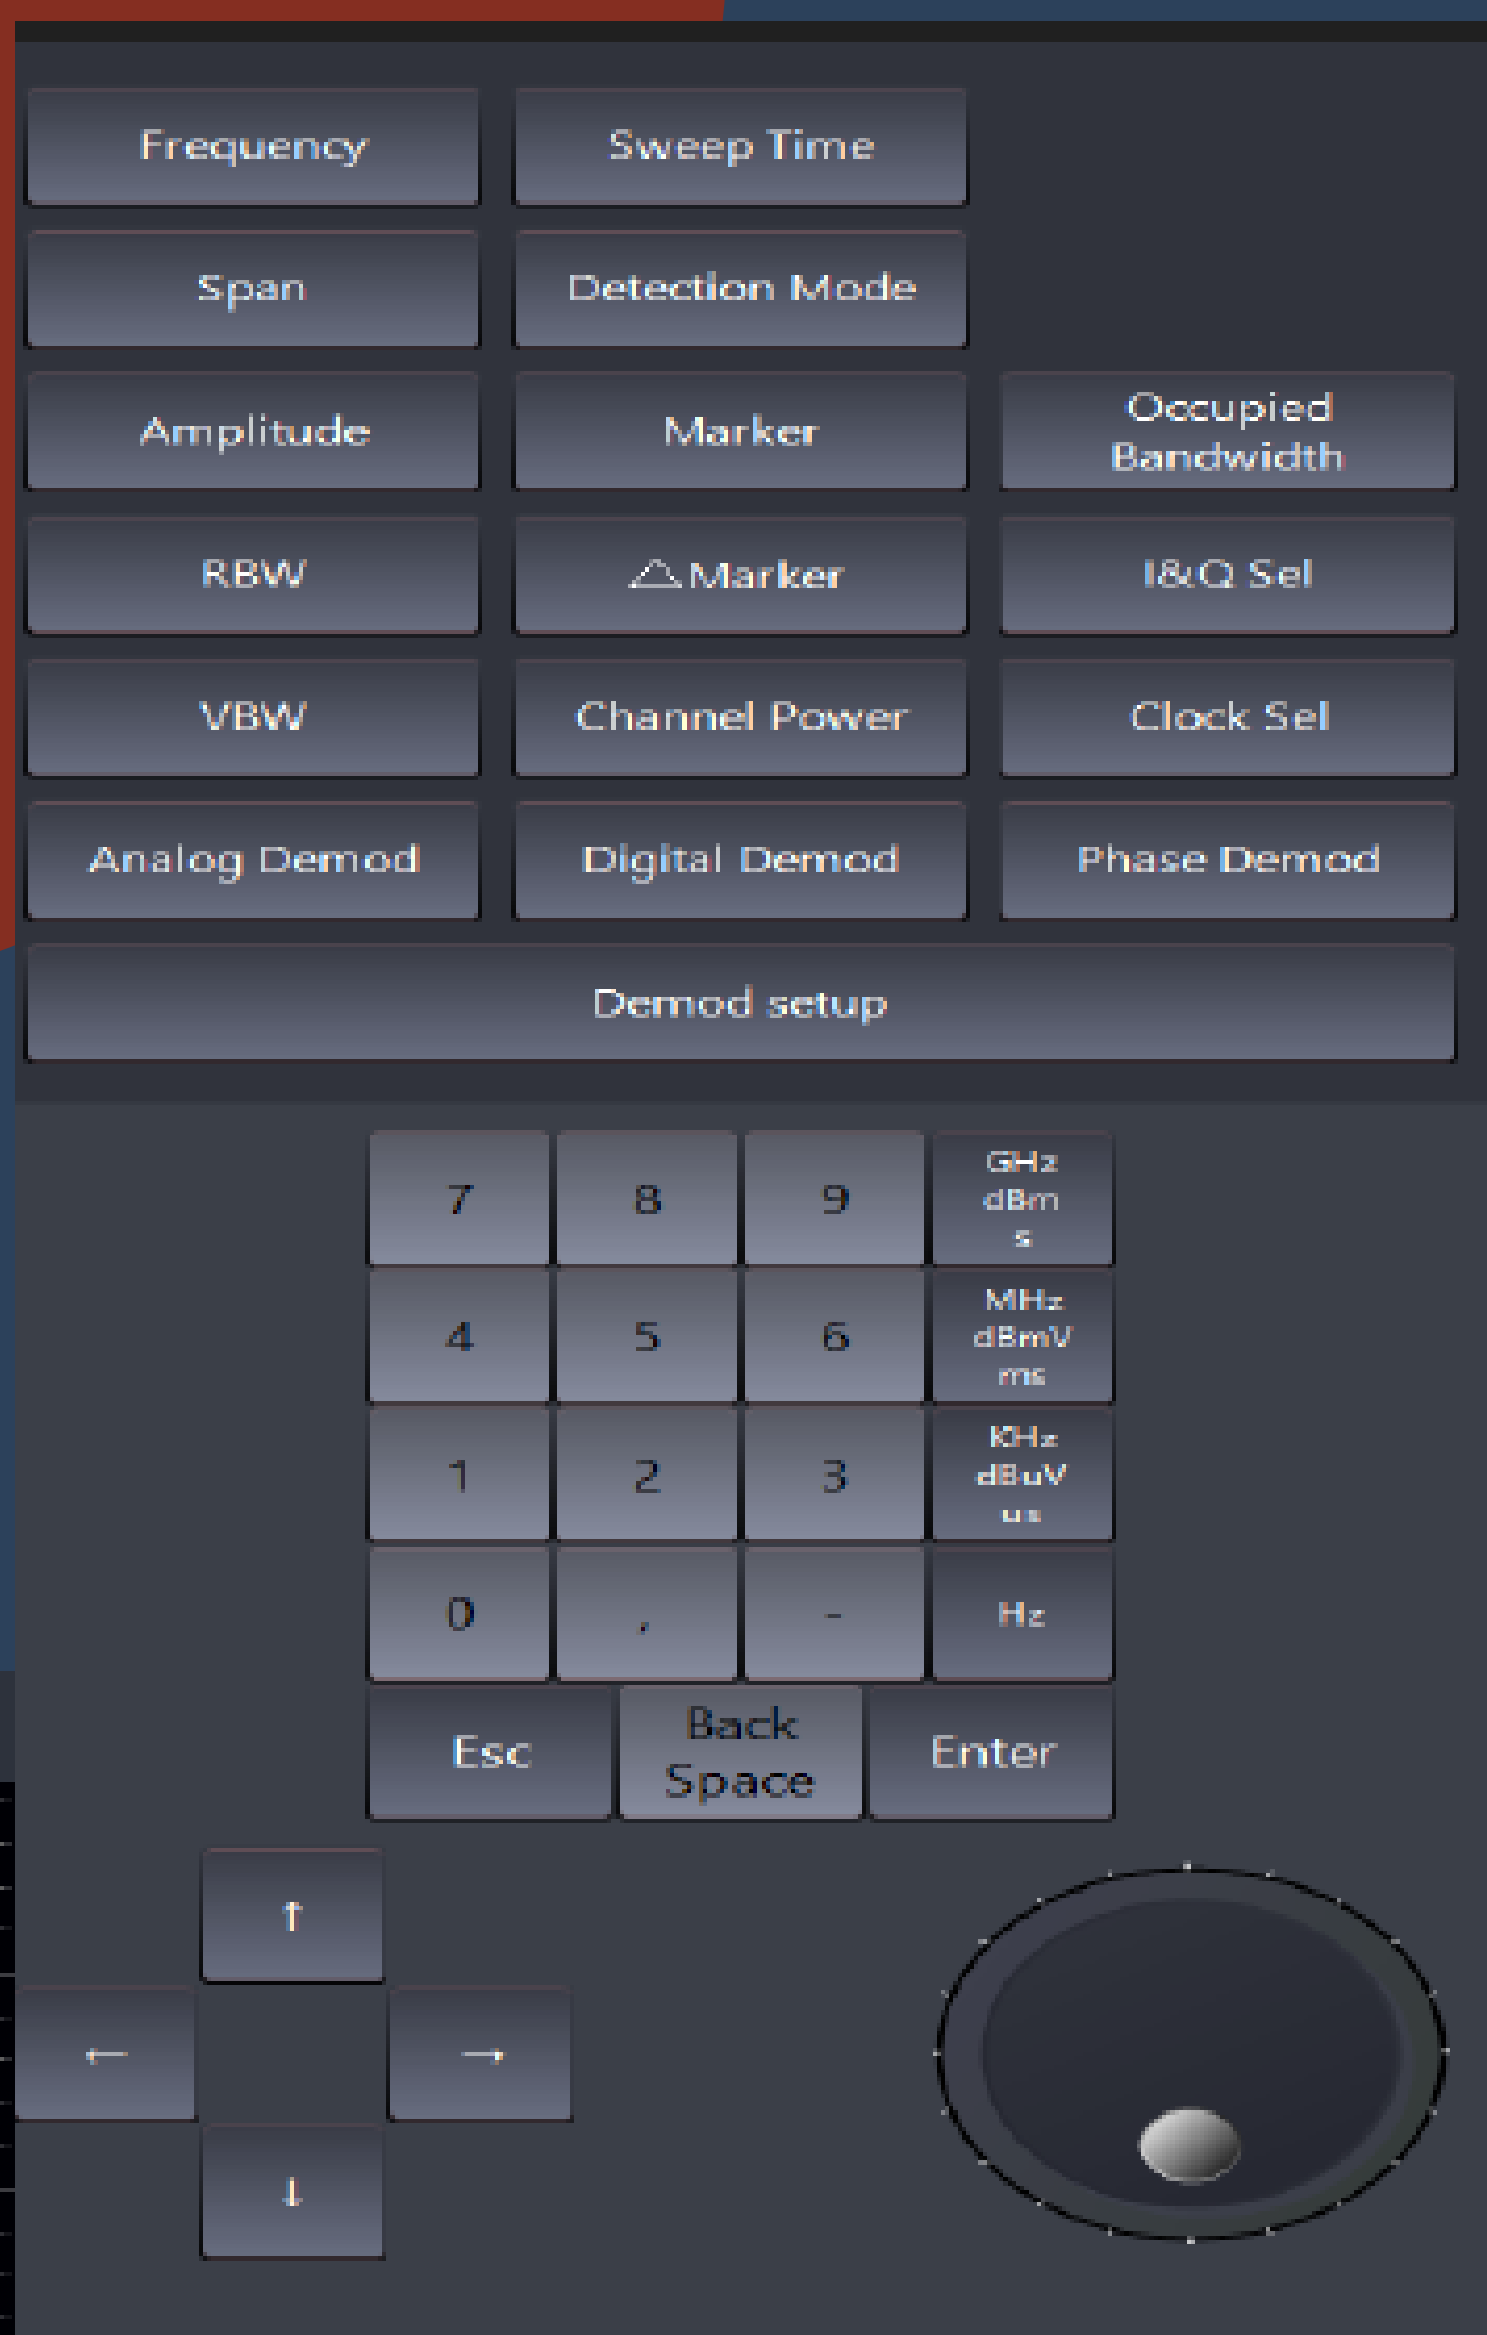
Frequency
Sweep Time
Span
Detection Mode
Amplitude
Marker
Occupied Bandwidth
RBW
△Marker
I&Q Sel
VBW
Channel Power
Clock Sel
Analog Demod
Digital Demod
Phase Demod
Demod setup

7
8
9
GHz dBm s
4
5
6
MHz dBmV ms
1
2
3
KHz dBuV us
0
.
-
Hz
Esc
Back Space
Enter

↑
←
→
↓